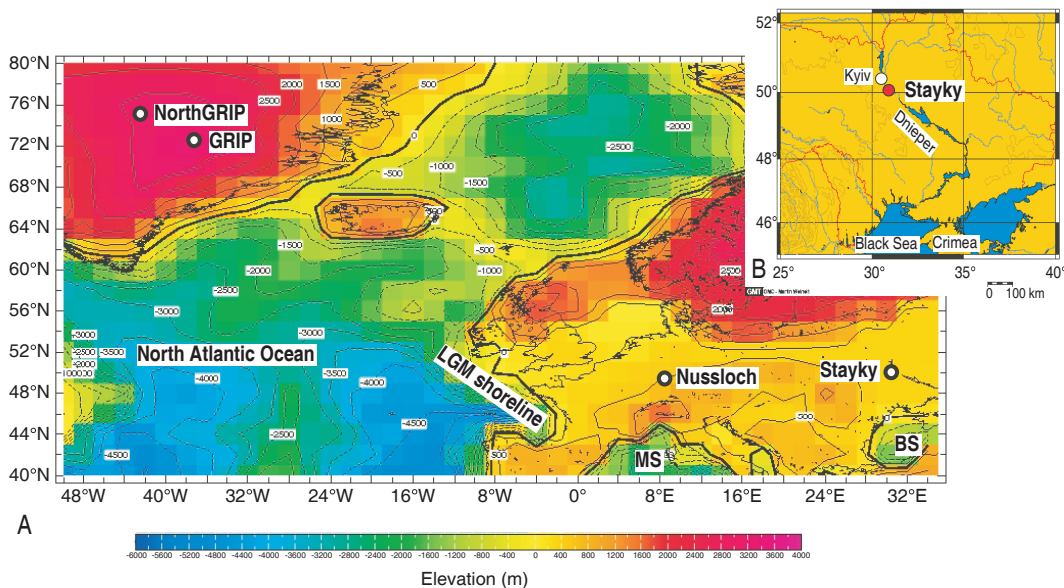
80°N
76°N
72°N
68°N
64°N
60°N
56°N
52°N
48°N
44°N
40°N
NorthGRIP
GRIP
North Atlantic Ocean
LGM shoreline
Nussloch
Stayky
MS
BS
2500
2000
1500
1000
500
0
-500
-1000
-1500
-2000
-2500
-3000
-3500
-4000
-4500
48°W
40°W
32°W
24°W
16°W
8°W
0°
8°E
16°E
24°E
32°E
A
-6000 -5600 -5200 -4800 -4400 -4000 -3600 -3200 -2800 -2400 -2000 -1600 -1200 -800 -400 0 400 800 1200 1600 2000 2400 2800 3200 3600 4000
Elevation (m)
52°
50°
48°
46°
Kyiv
Stayky
Dnieper
Black Sea
Crimea
B
25°
30°
35°
40°
0 100 km